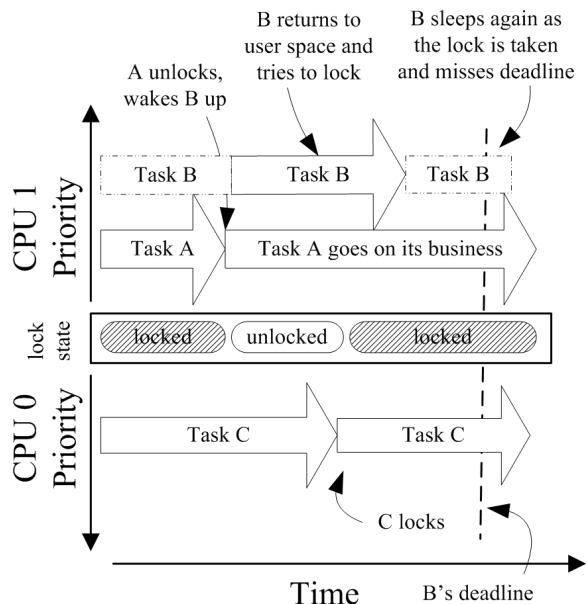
B returns to user space and tries to lock

B sleeps again as the lock is taken and misses deadline

A unlocks, wakes B up

CPU 1 Priority

Task B

Task B

Task B

Task A

Task A goes on its business

lock state

locked

unlocked

locked

CPU 0 Priority

Task C

Task C

C locks

Time

B's deadline